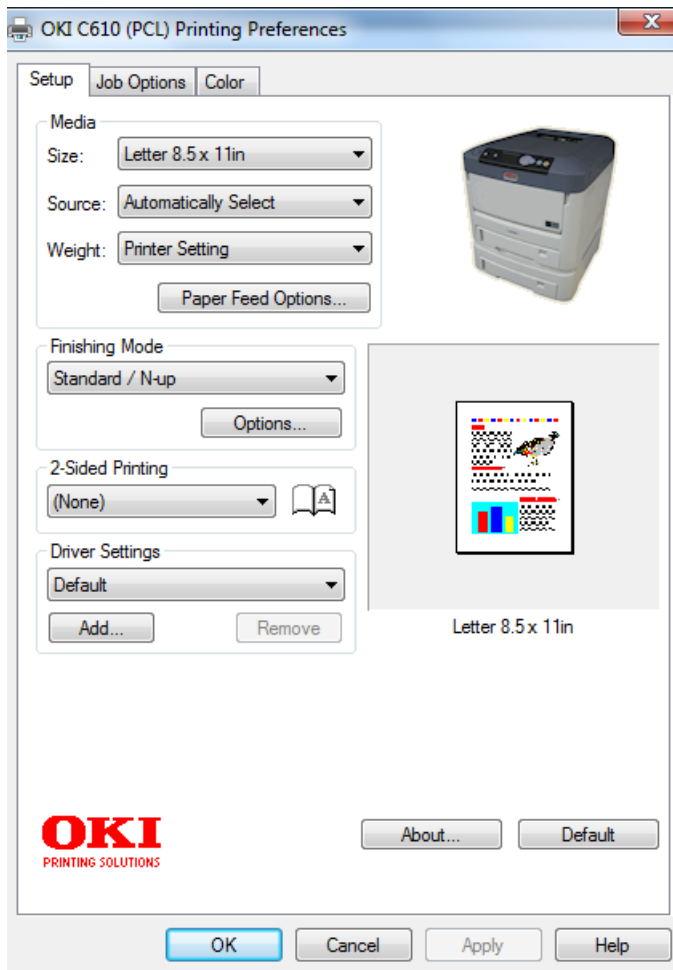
OKI C610 (PCL) Printing Preferences

Setup | Job Options | Color

Media

Size: Letter 8.5 x 11in

Source: Automatically Select

Weight: Printer Setting

Paper Feed Options...

Finishing Mode

Standard / N-up

Options...

2-Sided Printing

(None)

Driver Settings

Default

Add...

Remove

Letter 8.5 x 11in

OKI
PRINTING SOLUTIONS

About...

Default

OK

Cancel

Apply

Help